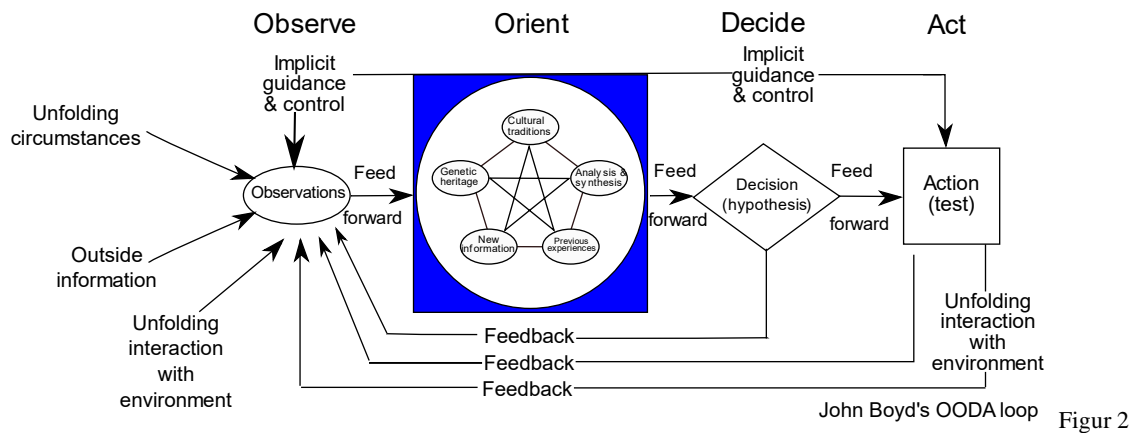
Observe

Orient

Decide

Act

Implicit guidance & control

Implicit guidance & control

Unfolding circumstances

Observations

Feed forward

Cultural traditions

Genetic heritage

Analysis & synthesis

New information

Previous experiences

Feed forward

Decision (hypothesis)

Feed forward

Action (test)

Outside information

Unfolding interaction with environment

Feedback

Feedback

Feedback

Unfolding interaction with environment

John Boyd's OODA loop

Figur 2